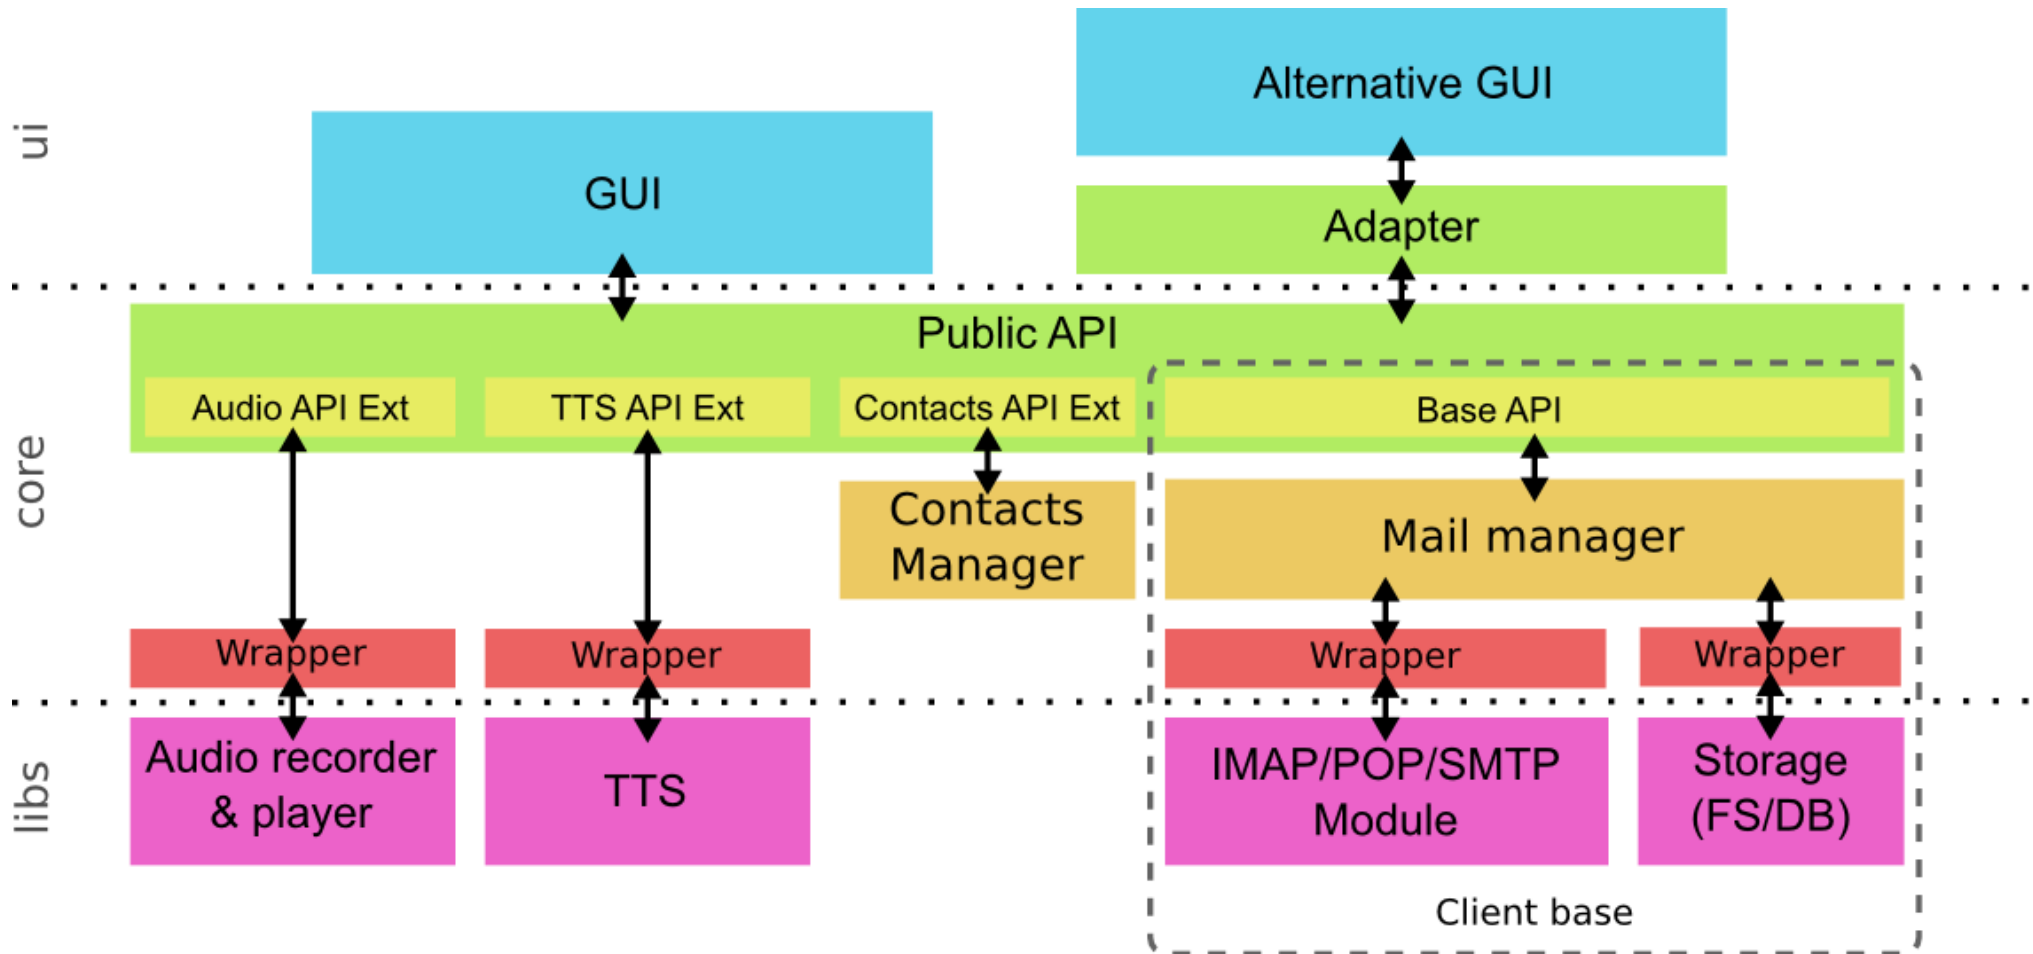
ui

Alternative GUI

GUI

Adapter

core

Public API

Audio API Ext

TTS API Ext

Contacts API Ext

Base API

Contacts Manager

Mail manager

Wrapper

Wrapper

Wrapper

Wrapper

libs

Audio recorder & player

TTS

IMAP/POP/SMTP Module

Storage (FS/DB)

Client base